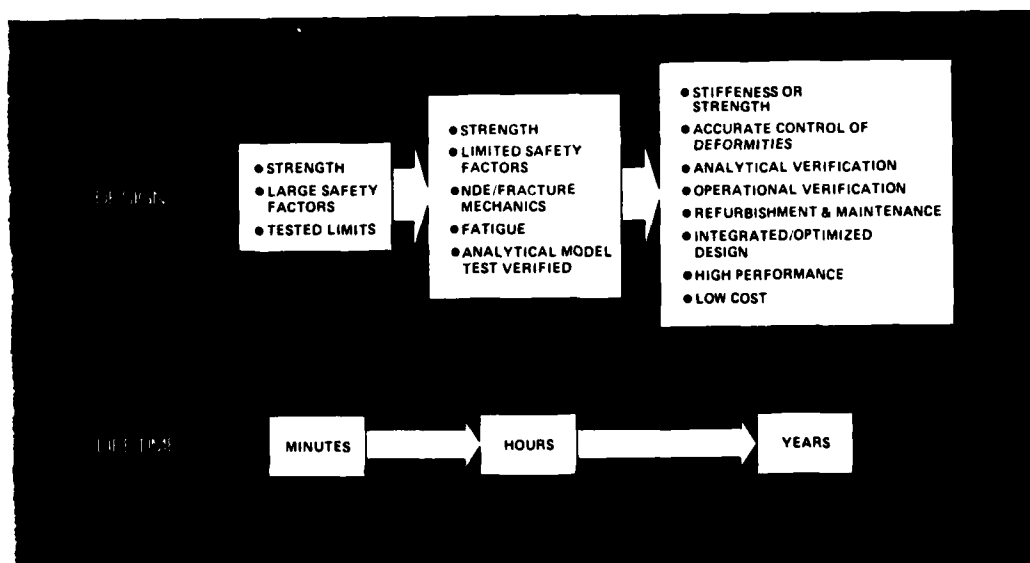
DESIGN

• STRENGTH
• LARGE SAFETY FACTORS
• TESTED LIMITS

• STRENGTH
• LIMITED SAFETY FACTORS
• NDE/FRACTURE MECHANICS
• FATIGUE
• ANALYTICAL MODEL TEST VERIFIED

• STIFFENESS OR STRENGTH
• ACCURATE CONTROL OF DEFORMITIES
• ANALYTICAL VERIFICATION
• OPERATIONAL VERIFICATION
• REFURBISHMENT & MAINTENANCE
• INTEGRATED/OPTIMIZED DESIGN
• HIGH PERFORMANCE
• LOW COST

LIFETIME

MINUTES

HOURS

YEARS